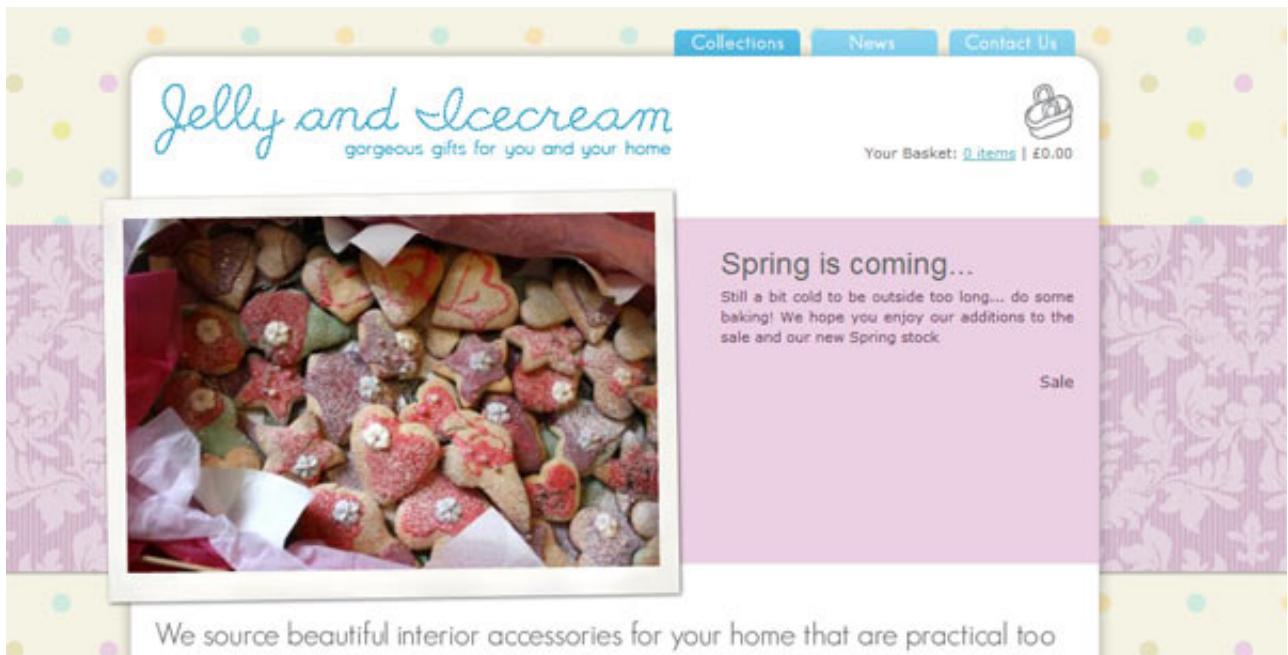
Collections News Contact Us

Jelly and Icecream
gorgeous gifts for you and your home

Your Basket: 0 items | £0.00

Spring is coming...
Still a bit cold to be outside too long... do some baking! We hope you enjoy our additions to the sale and our new Spring stock

Sale

We source beautiful interior accessories for your home that are practical too